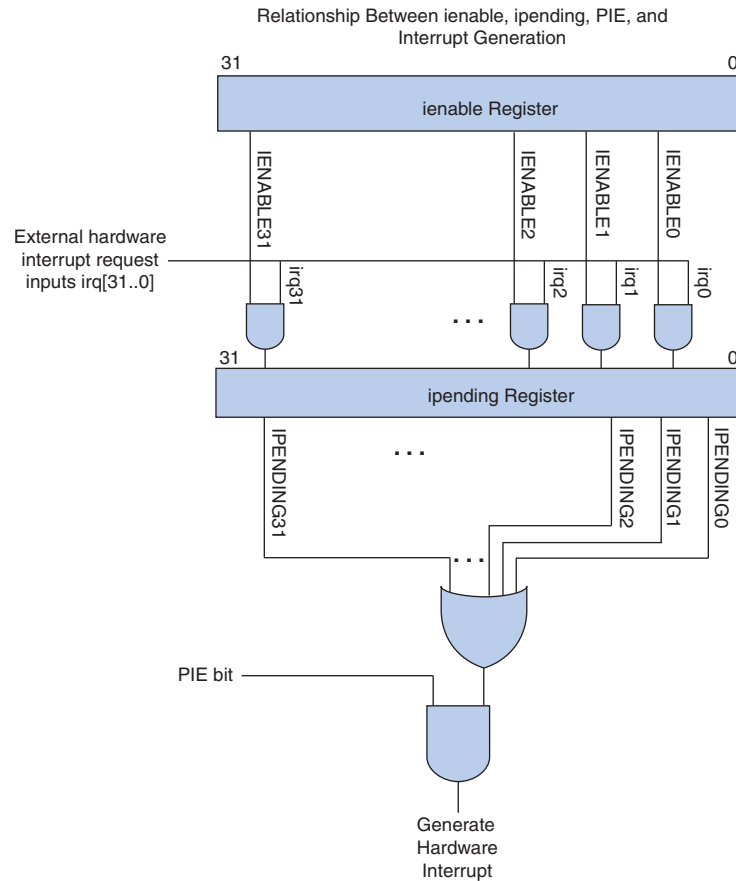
Relationship Between ienable, ipending, PIE, and Interrupt Generation

31

0

ienable Register

IENABLE31

IENABLE2

IENABLE1

IENABLE0

External hardware interrupt request inputs irq[31..0]

irq31

irq2

irq1

irq0

...

31

0

ipending Register

...

IPENDING31

IPENDING2

IPENDING1

IPENDING0

...

PIE bit

Generate Hardware Interrupt